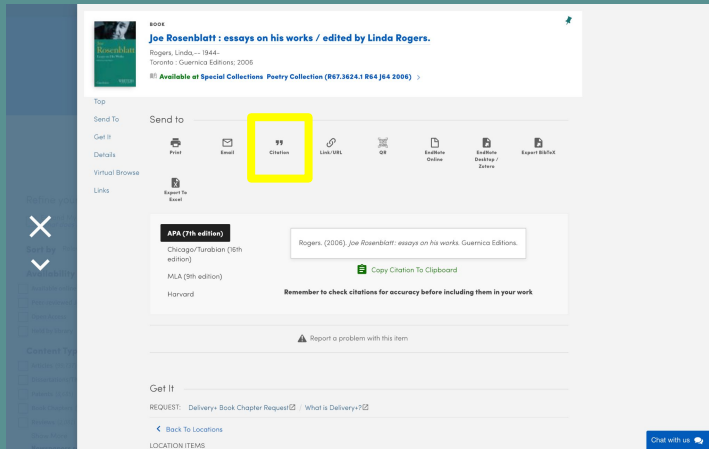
Rosenblatt

BOOK

Joe Rosenblatt : essays on his works / edited by Linda Rogers.

Rogers, Linda,— 1944-

Toronto : Guernica Editions; 2006

Available at Special Collections Poetry Collection (R67.3624.1 R64 J64 2006) >

Top

Send To

Get It

Details

Virtual Browse

Links

Send to

Print

Email

Citation

Link/URL

QR

EndNote Online

EndNote Desktop / Zotero

Export BibTeX

Export To Excel

APA (7th edition)

Chicago/Turabian (16th edition)

MLA (9th edition)

Harvard

Rogers. (2006). *Joe Rosenblatt : essays on his works*. Guernica Editions.

Copy Citation To Clipboard

Remember to check citations for accuracy before including them in your work

Report a problem with this item

Get It

REQUEST: Delivery+ Book Chapter Request / What is Delivery+?

< Back To Locations

LOCATION ITEMS

Chat with us